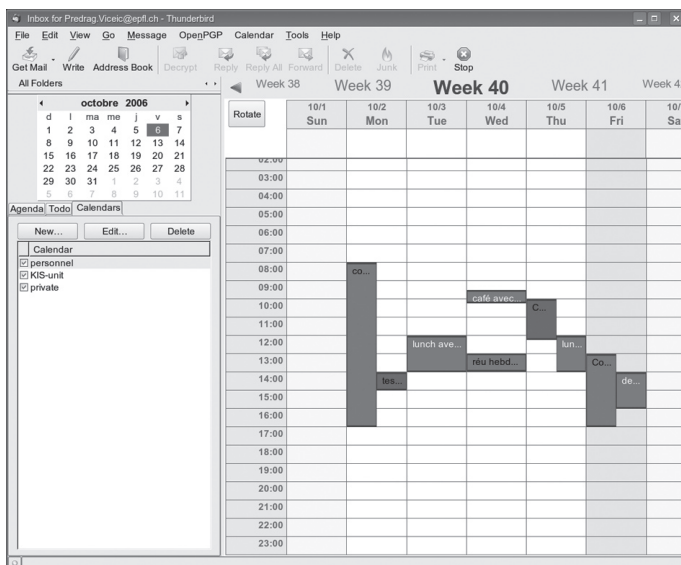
Inbox for Predrag.Viceic@epfl.ch - Thunderbird

File Edit View Go Message OpenPGP Calendar Tools Help

Get Mail Write Address Book Decrypt Reply Reply All Forward Delete Junk Print Stop

All Folders

octobre 2006

| d | l | ma | me | j | v | s |
|---|---|---|---|---|---|---|
| 1 | 2 | 3 | 4 | 5 | 6 | 7 |
| 8 | 9 | 10 | 11 | 12 | 13 | 14 |
| 15 | 16 | 17 | 18 | 19 | 20 | 21 |
| 22 | 23 | 24 | 25 | 26 | 27 | 28 |
| 29 | 30 | 31 | 1 | 2 | 3 | 4 |
| 5 | 6 | 7 | 8 | 9 | 10 | 11 |

Agenda Todo Calendars

New... Edit... Delete

Calendar
personnel
KIS-unit
private

Week 38 Week 39 Week 40 Week 41 Week 4

Rotate

| | 10/1 Sun | 10/2 Mon | 10/3 Tue | 10/4 Wed | 10/5 Thu | 10/6 Fri | 10/ Sa |
|---|---|---|---|---|---|---|---|
| 02:00 | | | | | | | |
| 03:00 | | | | | | | |
| 04:00 | | | | | | | |
| 05:00 | | | | | | | |
| 06:00 | | | | | | | |
| 07:00 | | | | | | | |
| 08:00 | | co... | | | | | |
| 09:00 | | | | café avec... | | | |
| 10:00 | | | | | C... | | |
| 11:00 | | | | | | | |
| 12:00 | | | lunch ave... | | lun... | | |
| 13:00 | | | | réu hebd... | | Co... | |
| 14:00 | | tes... | | | | de... | |
| 15:00 | | | | | | | |
| 16:00 | | | | | | | |
| 17:00 | | | | | | | |
| 18:00 | | | | | | | |
| 19:00 | | | | | | | |
| 20:00 | | | | | | | |
| 21:00 | | | | | | | |
| 22:00 | | | | | | | |
| 23:00 | | | | | | | |